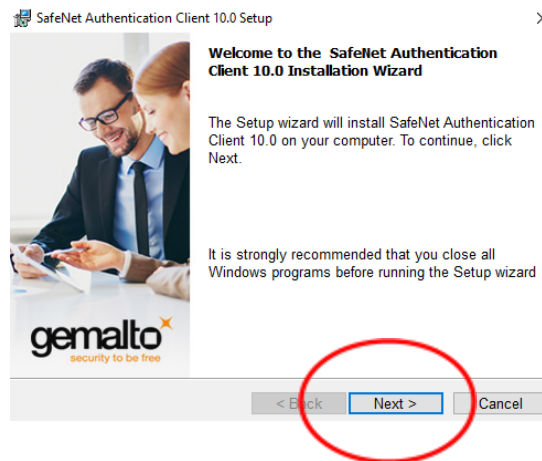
SafeNet Authentication Client 10.0 Setup

Welcome to the SafeNet Authentication Client 10.0 Installation Wizard

The Setup wizard will install SafeNet Authentication Client 10.0 on your computer. To continue, click Next.

It is strongly recommended that you close all Windows programs before running the Setup wizard

gemalto
security to be free

< Back
Next >
Cancel